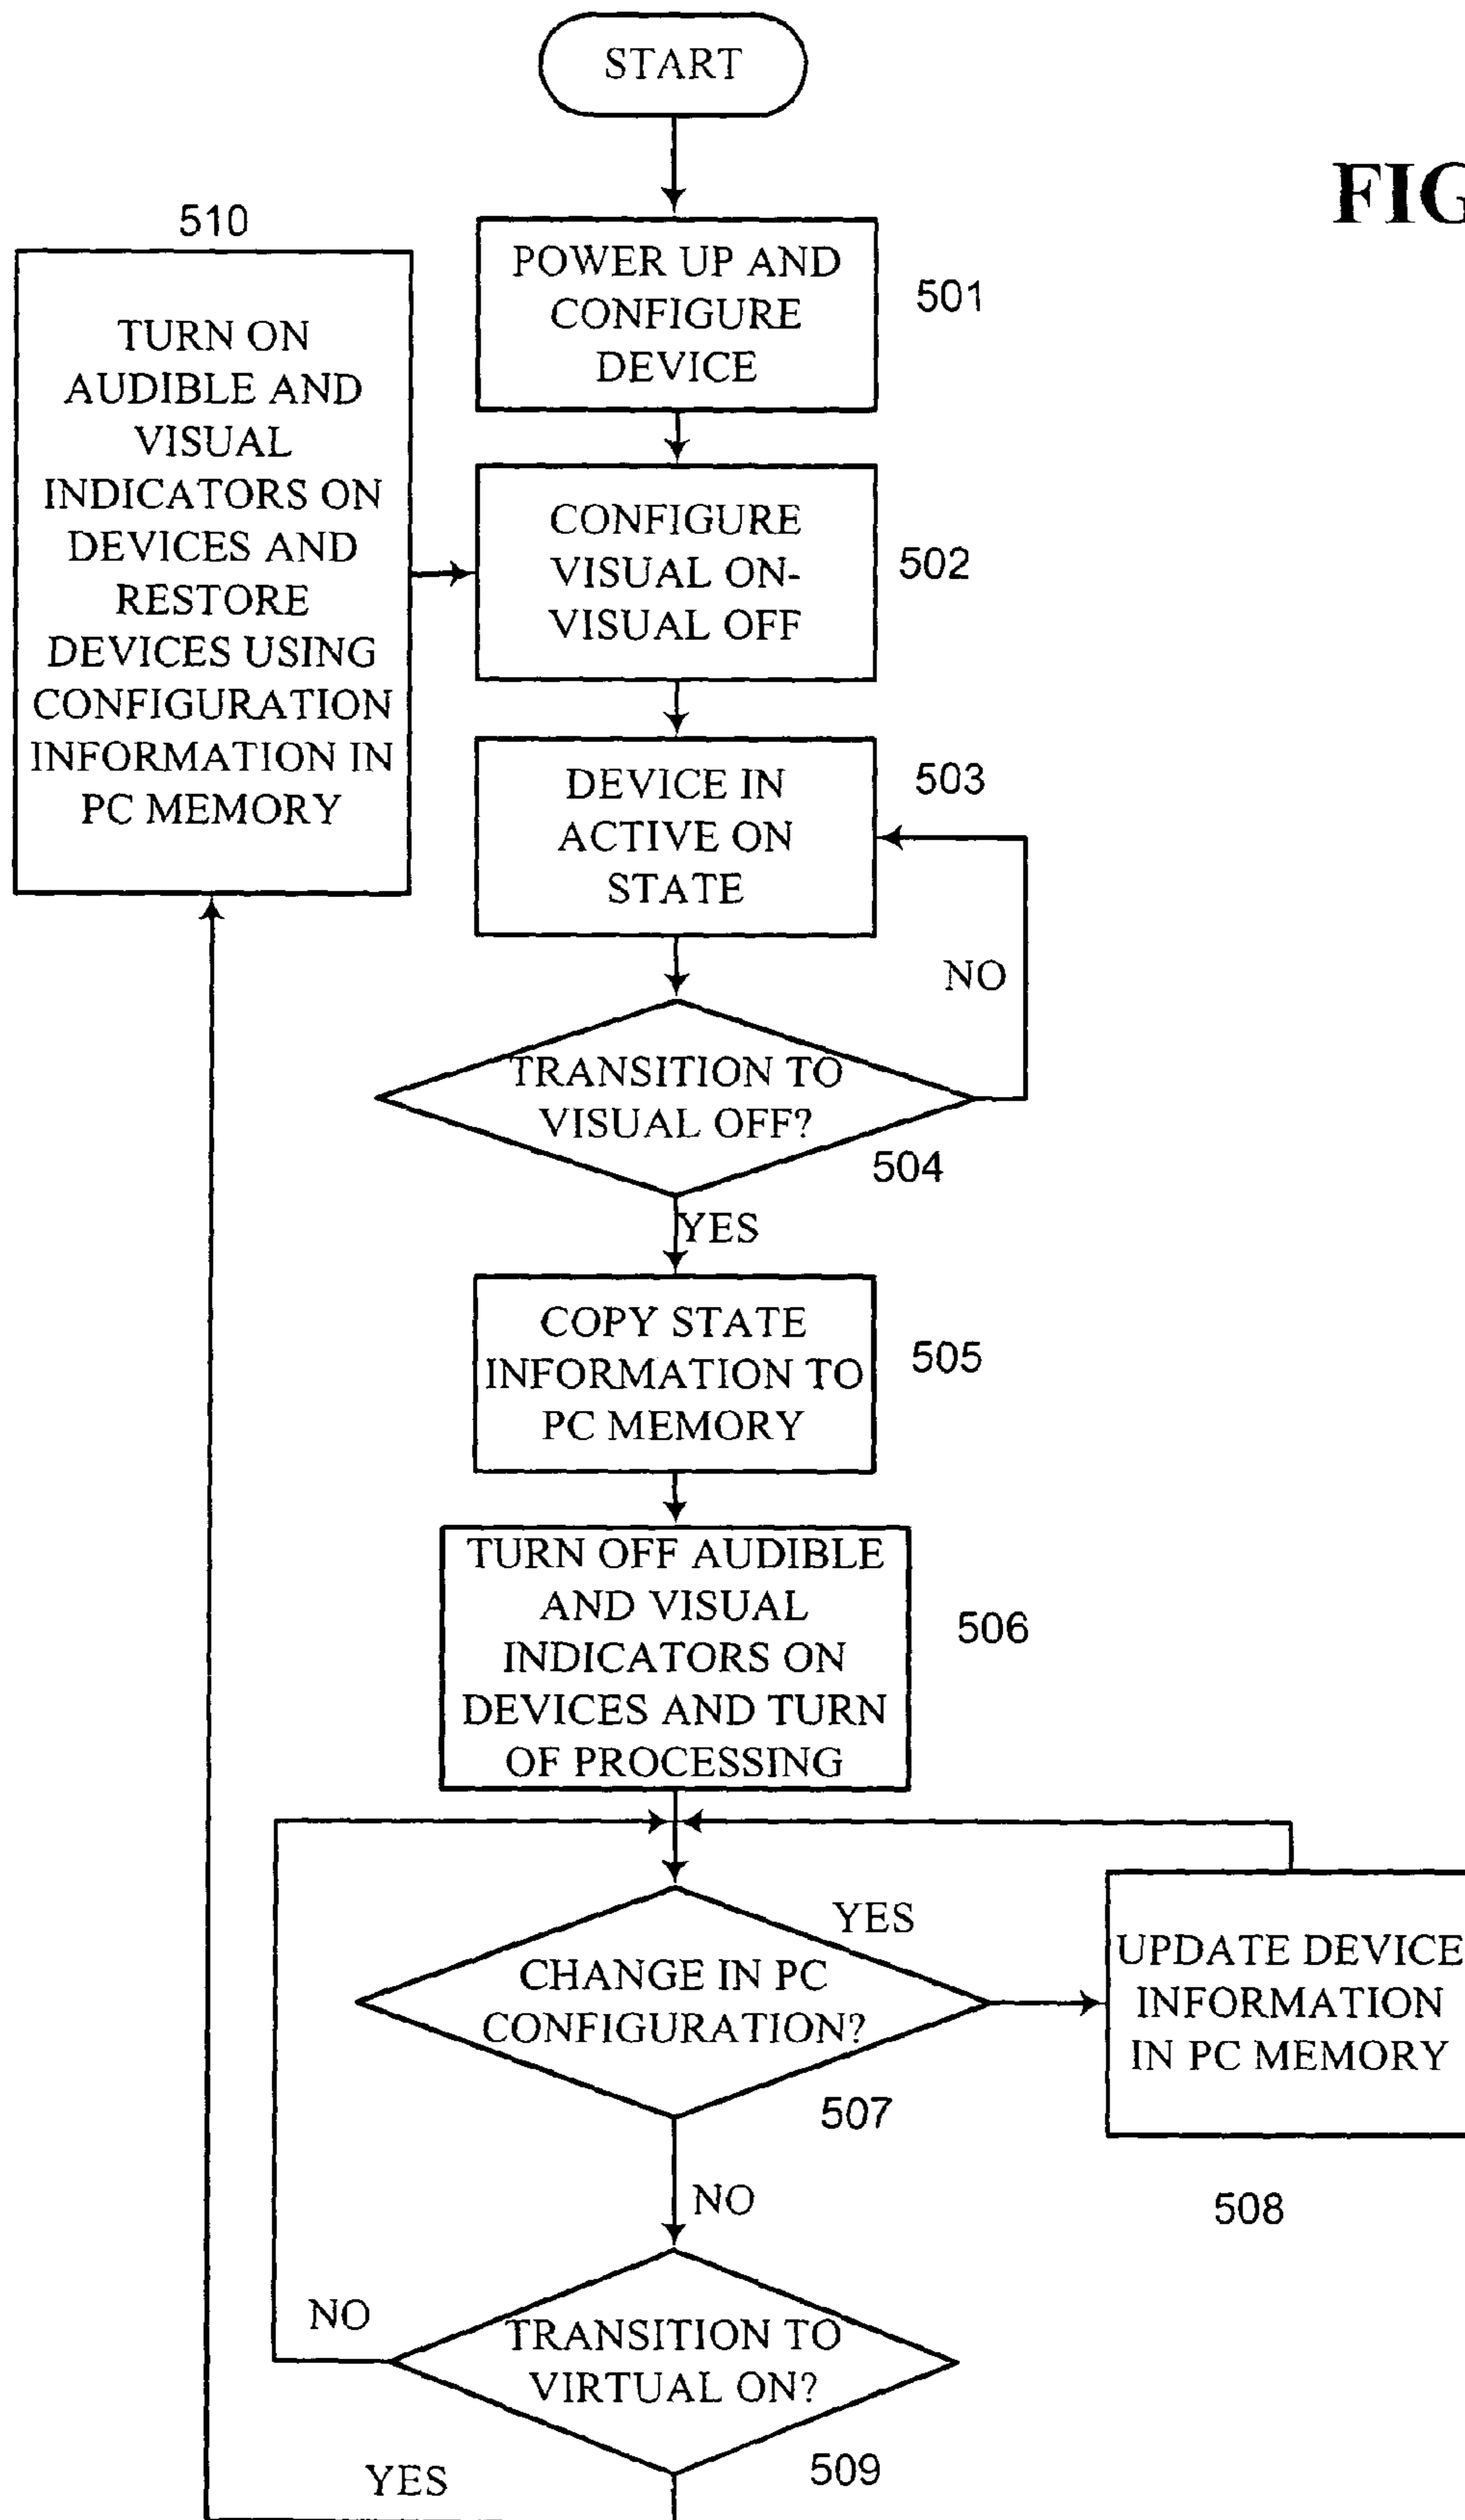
START

FIG

510

TURN ON AUDIBLE AND VISUAL INDICATORS ON DEVICES AND RESTORE DEVICES USING CONFIGURATION INFORMATION IN PC MEMORY

POWER UP AND CONFIGURE DEVICE

501

CONFIGURE VISUAL ON-VISUAL OFF

502

DEVICE IN ACTIVE ON STATE

503

NO

TRANSITION TO VISUAL OFF?

504

YES

COPY STATE INFORMATION TO PC MEMORY

505

TURN OFF AUDIBLE AND VISUAL INDICATORS ON DEVICES AND TURN OF PROCESSING

506

YES

CHANGE IN PC CONFIGURATION?

UPDATE DEVICE INFORMATION IN PC MEMORY

507

NO

508

NO

TRANSITION TO VIRTUAL ON?

YES

509